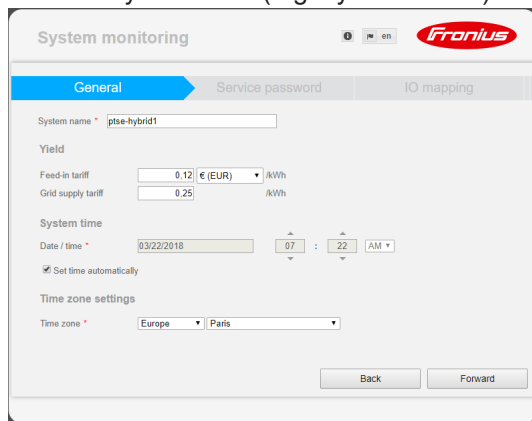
System monitoring

en

Fronius

General

Service password

IO mapping

System name * ptse-hybrid1

Yield

Feed-in tariff 0,12 € (EUR) /kWh

Grid supply tariff 0,25 /kWh

System time

Date / time * 03/22/2018 07 : 22 AM

Set time automatically

Time zone settings

Time zone * Europe Paris

Back

Forward